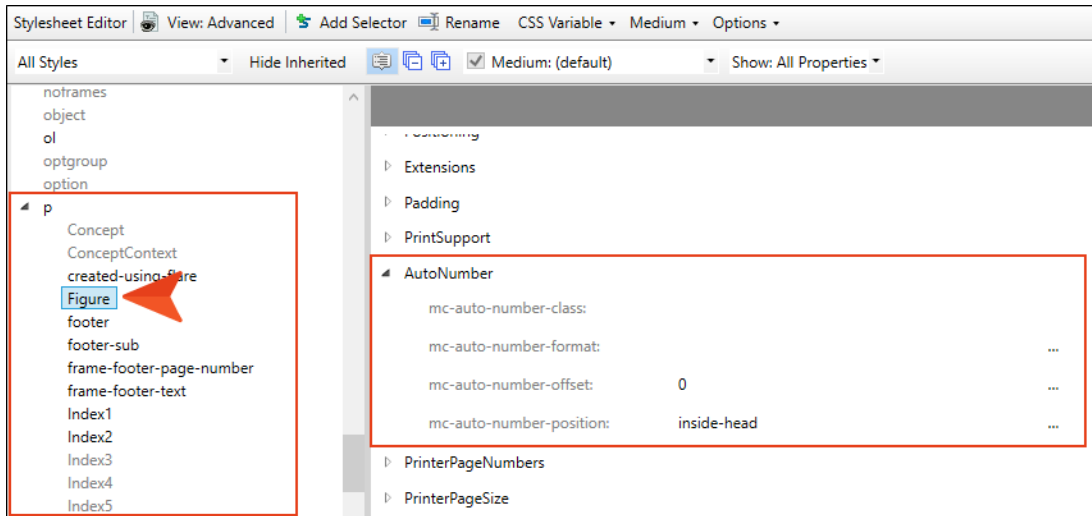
Stylesheet Editor | View: Advanced | Add Selector | Rename | CSS Variable ▾ | Medium ▾ | Options ▾

All Styles | Hide Inherited | Medium: (default) | Show: All Properties

noframes
object
ol
optgroup
option
p
Concept
ConceptContext
created-using-flare
Figure
footer
footer-sub
frame-footer-page-number
frame-footer-text
Index1
Index2
Index3
Index4
Index5

Positioning
Extensions
Padding
PrintSupport
AutoNumber
mc-auto-number-class:
mc-auto-number-format: ...
mc-auto-number-offset: 0 ...
mc-auto-number-position: inside-head ...
PrinterPageNumbers
PrinterPageSize